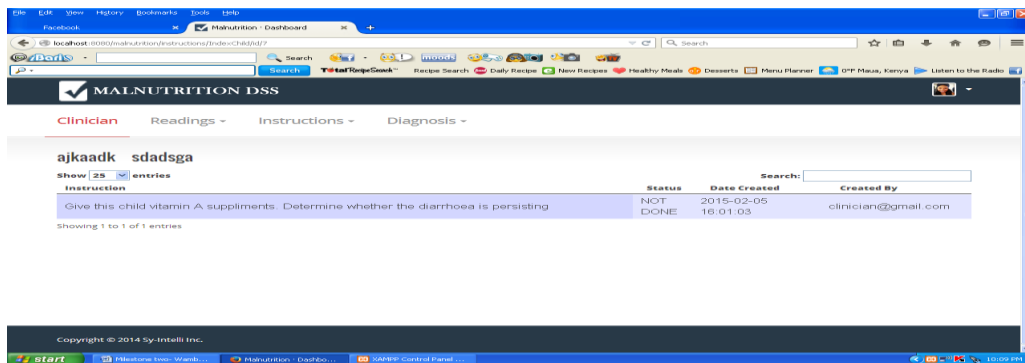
File Edit View History Bookmarks Tools Help

Facebook × Malnutrition - Dashboard × +

localhost:8080/malnutrition/instructions/IndexChild/id/7

Search

Search

Search TotalRecipeSearch Recipe Search Daily Recipe New Recipes Healthy Meals Desserts Menu Planner 0°F Maua, Kenya Listen to the Radio

MALNUTRITION DSS

Clinician Readings ▾ Instructions ▾ Diagnosis ▾

ajkaadk sdadsga

Show 25 entries

Search:

| Instruction | Status | Date Created | Created By |
|---|---|---|---|
| Give this child vitamin A suppliments. Determine whether the diarrhoea is persisting | NOT DONE | 2015-02-05 16:01:03 | clinician@gmail.com |

Showing 1 to 1 of 1 entries

Copyright © 2014 Sy-Intelli Inc.

start Milestone two- Wamb... Malnutrition - Dashbo... XAMPP Control Panel ... 10:09 PM